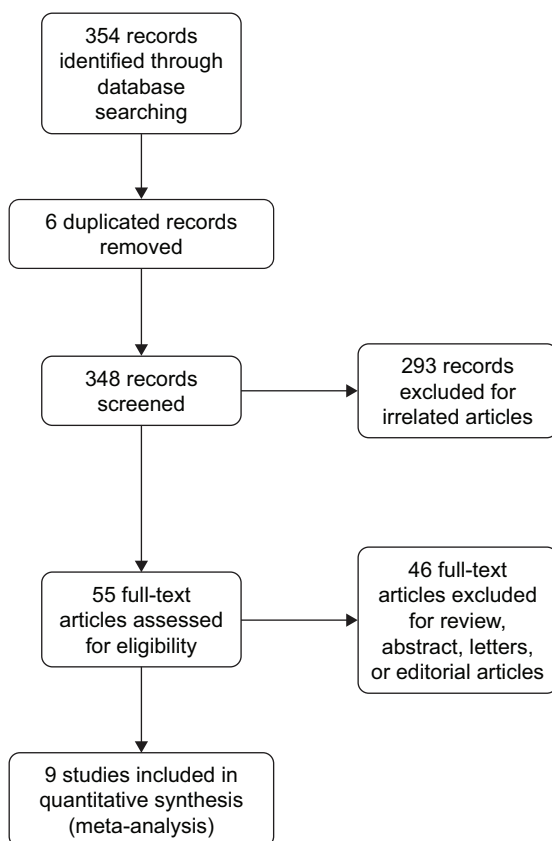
354 records identified through database searching

6 duplicated records removed

348 records screened

293 records excluded for irrelated articles

55 full-text articles assessed for eligibility

46 full-text articles excluded for review, abstract, letters, or editorial articles

9 studies included in quantitative synthesis (meta-analysis)